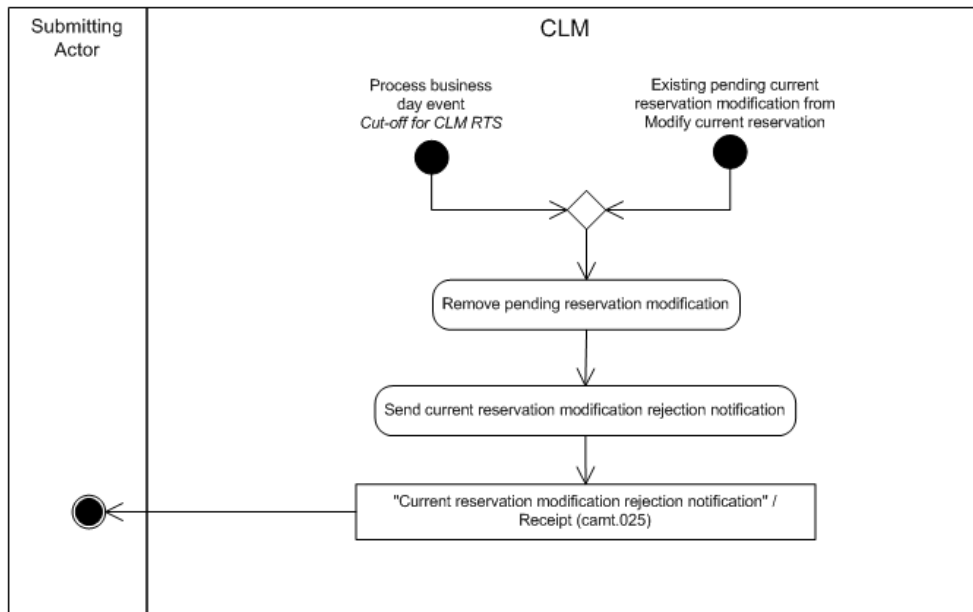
Submitting Actor

CLM

Process business day event
*Cut-off for CLM RTS*

Existing pending current reservation modification from Modify current reservation

Remove pending reservation modification

Send current reservation modification rejection notification

"Current reservation modification rejection notification" / Receipt (camt.025)